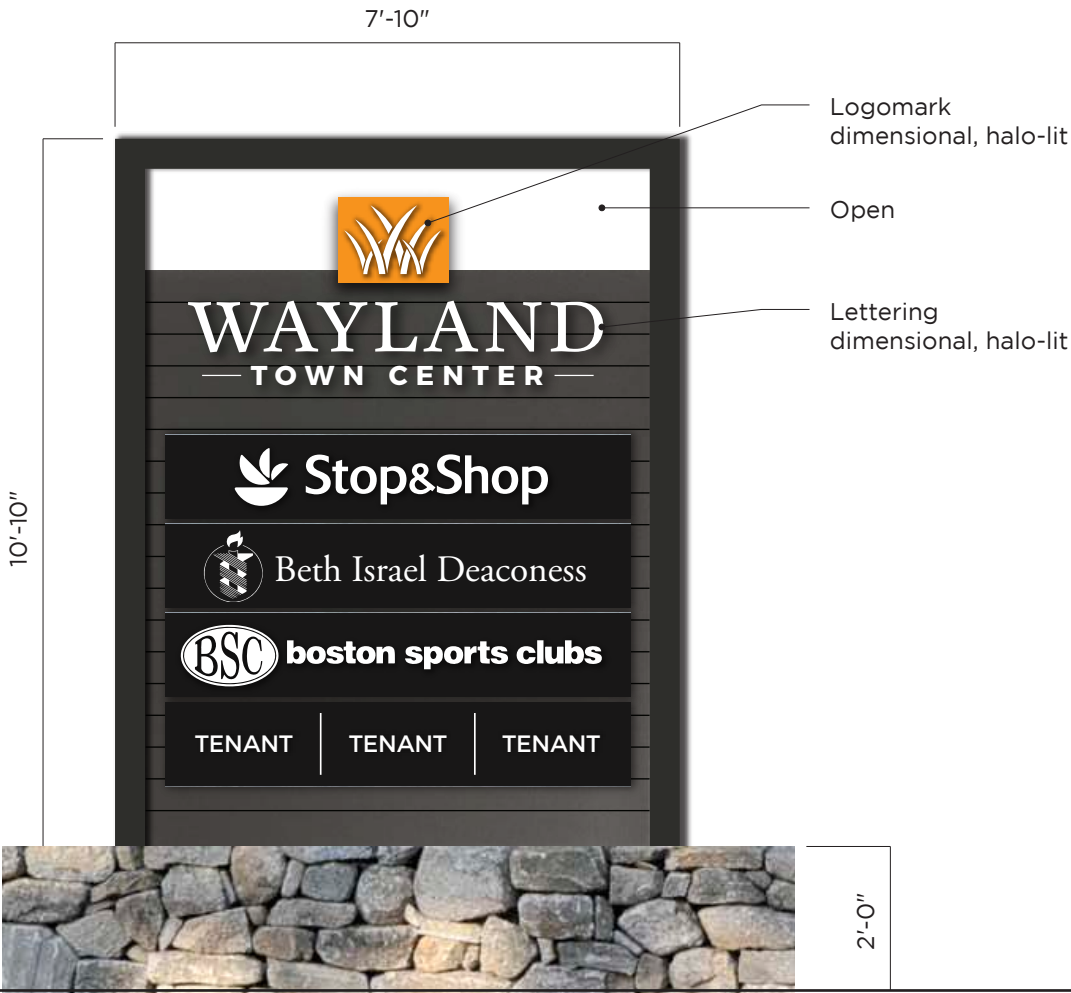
7′-10″

Logomark
dimensional, halo-lit

Open

WAYLAND
TOWN CENTER

Lettering
dimensional, halo-lit

10′-10″

Stop&Shop

Beth Israel Deaconess

BSC boston sports clubs

| TENANT | TENANT | TENANT |
|---|---|---|

2′-0″